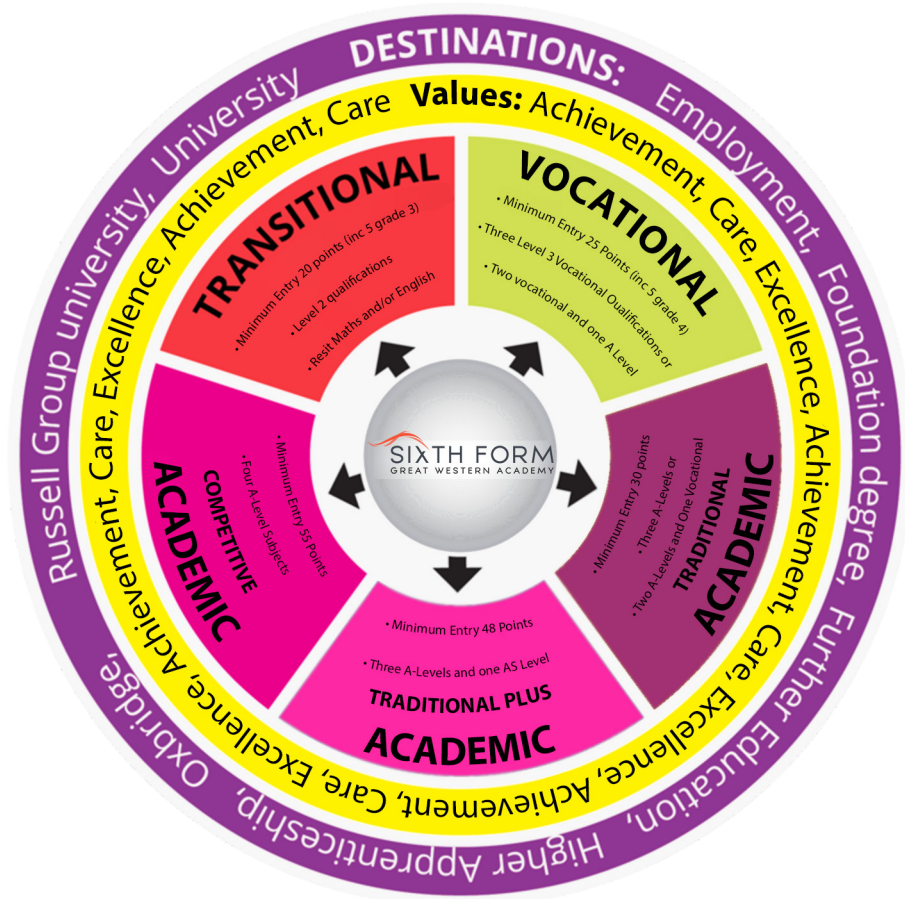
DESTINATIONS: Employment, Foundation degree, Further Education, Higher Apprenticeship, Oxbridge, Russell Group university, University

Values: Achievement, Care, Excellence, Achievement, Care, Excellence, Achievement, Care, Excellence, Achievement, Care, Excellence, Achievement, Care

TRANSITIONAL
• Minimum Entry 20 points (inc 5 grade 3)
• Level 2 qualifications
• Resit Maths and/or English

VOCATIONAL
• Minimum Entry 25 Points (inc 5 grade 4)
• Three Level 3 Vocational Qualifications or
• Two vocational and one A Level

TRADITIONAL ACADEMIC
• Minimum Entry 30 points
• Three A-Levels or
• Two A-Levels and One Vocational

TRADITIONAL PLUS ACADEMIC
• Minimum Entry 48 Points
• Three A-Levels and one AS Level

COMPETITIVE ACADEMIC
• Minimum Entry 55 Points
• Four A-Level Subjects

SIXTH FORM
GREAT WESTERN ACADEMY